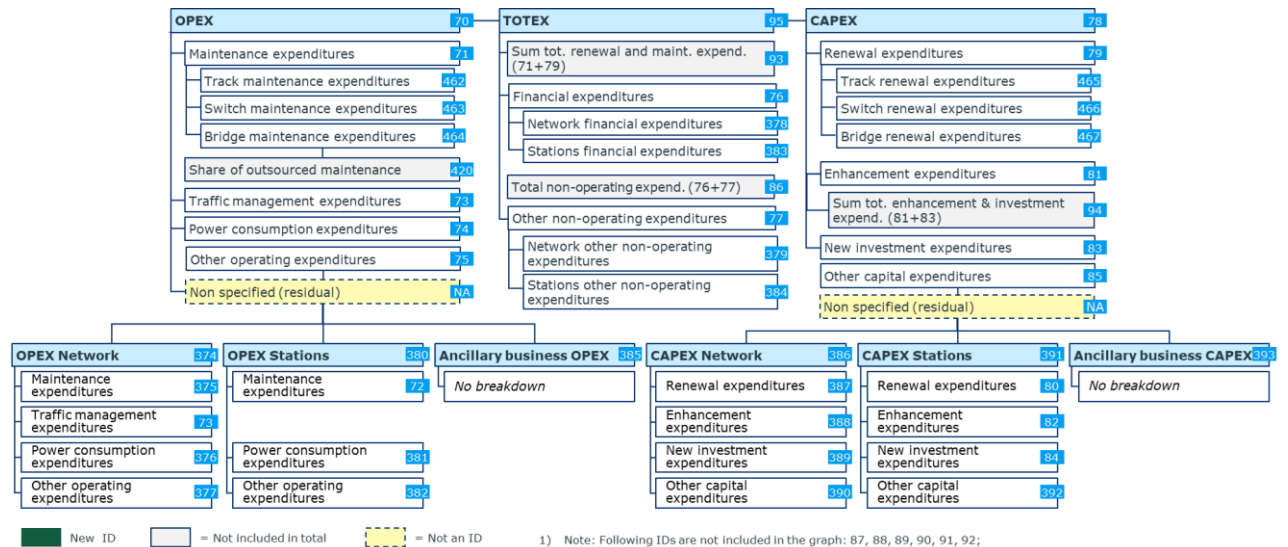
OPEX 70
Maintenance expenditures 71
Track maintenance expenditures 462
Switch maintenance expenditures 463
Bridge maintenance expenditures 464
Share of outsourced maintenance 420
Traffic management expenditures 73
Power consumption expenditures 74
Other operating expenditures 75
Non specified (residual) NA

TOTEX 95
Sum tot. renewal and maint. expend. (71+79) 93
Financial expenditures 76
Network financial expenditures 378
Stations financial expenditures 383
Total non-operating expend. (76+77) 86
Other non-operating expenditures 77
Network other non-operating expenditures 379
Stations other non-operating expenditures 384

CAPEX 78
Renewal expenditures 79
Track renewal expenditures 465
Switch renewal expenditures 466
Bridge renewal expenditures 467
Enhancement expenditures 81
Sum tot. enhancement & investment expend. (81+83) 94
New investment expenditures 83
Other capital expenditures 85
Non specified (residual) NA

OPEX Network 374
Maintenance expenditures 375
Traffic management expenditures 73
Power consumption expenditures 376
Other operating expenditures 377

OPEX Stations 380
Maintenance expenditures 72
Power consumption expenditures 381
Other operating expenditures 382

Ancillary business OPEX 385
No breakdown

CAPEX Network 386
Renewal expenditures 387
Enhancement expenditures 388
New investment expenditures 389
Other capital expenditures 390

CAPEX Stations 391
Renewal expenditures 80
Enhancement expenditures 82
New investment expenditures 84
Other capital expenditures 392

Ancillary business CAPEX 393
No breakdown

New ID
= Not included in total
= Not an ID
1) Note: Following IDs are not included in the graph: 87, 88, 89, 90, 91, 92;